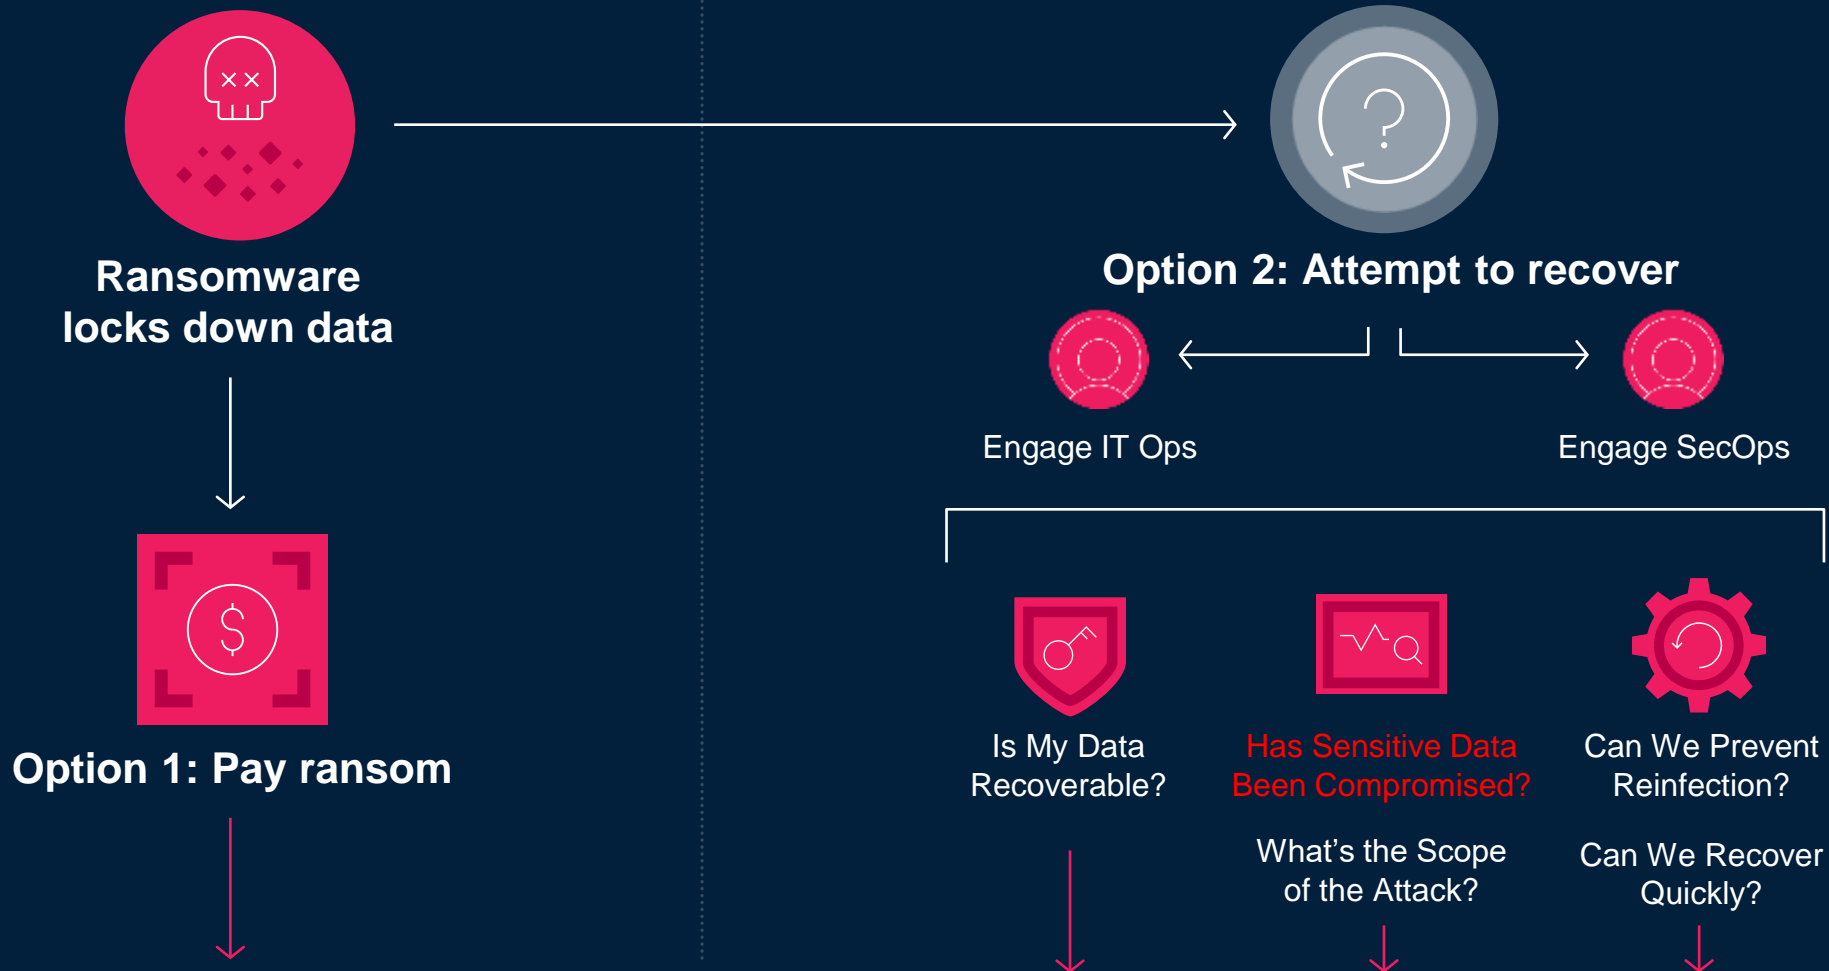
Ransomware locks down data

Option 1: Pay ransom

Option 2: Attempt to recover

Engage IT Ops

Engage SecOps

Is My Data Recoverable?

Has Sensitive Data Been Compromised?

What’s the Scope of the Attack?

Can We Prevent Reinfection?

Can We Recover Quickly?